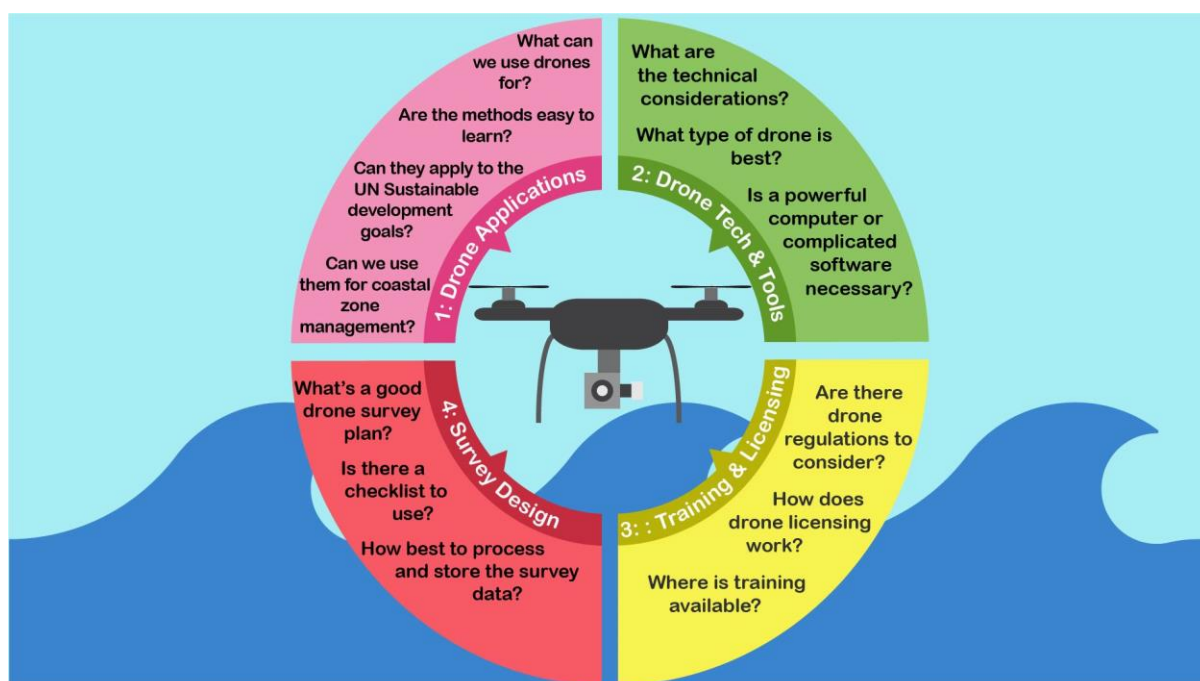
What can we use drones for?

Are the methods easy to learn?

Can they apply to the UN Sustainable development goals?

Can we use them for coastal zone management?

1: Drone Applications

What are the technical considerations?

What type of drone is best?

Is a powerful computer or complicated software necessary?

2: Drone Tech & Tools

What's a good drone survey plan?

Is there a checklist to use?

How best to process and store the survey data?

4: Survey Design

Are there drone regulations to consider?

How does drone licensing work?

Where is training available?

3: : Training & Licensing